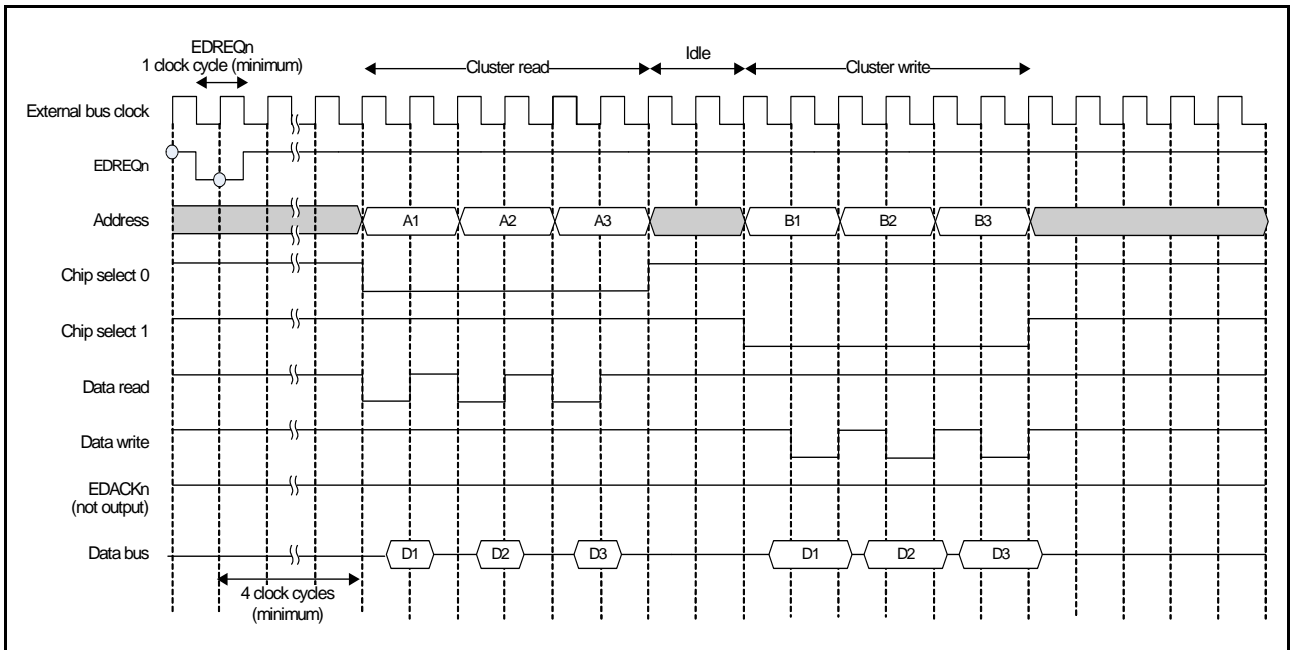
EDREQn
1 clock cycle (minimum)

Cluster read

Idle

Cluster write

External bus clock

EDREQn

Address

A1

A2

A3

B1

B2

B3

Chip select 0

Chip select 1

Data read

Data write

EDACKn
(not output)

Data bus

D1

D2

D3

D1

D2

D3

4 clock cycles
(minimum)